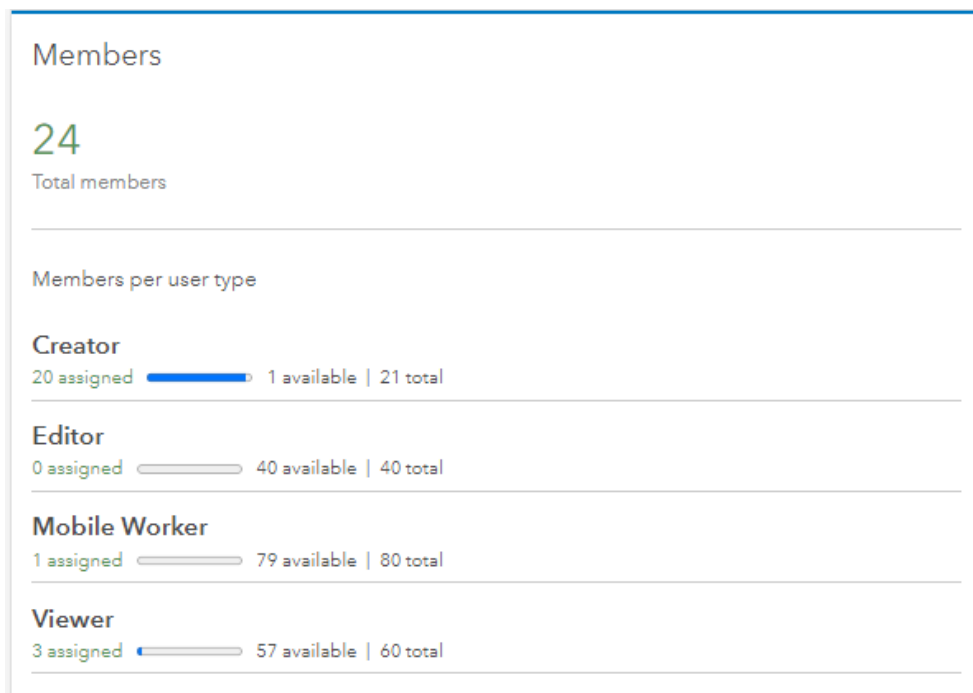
Members

24
Total members

Members per user type

Creator
20 assigned 1 available | 21 total

Editor
0 assigned 40 available | 40 total

Mobile Worker
1 assigned 79 available | 80 total

Viewer
3 assigned 57 available | 60 total